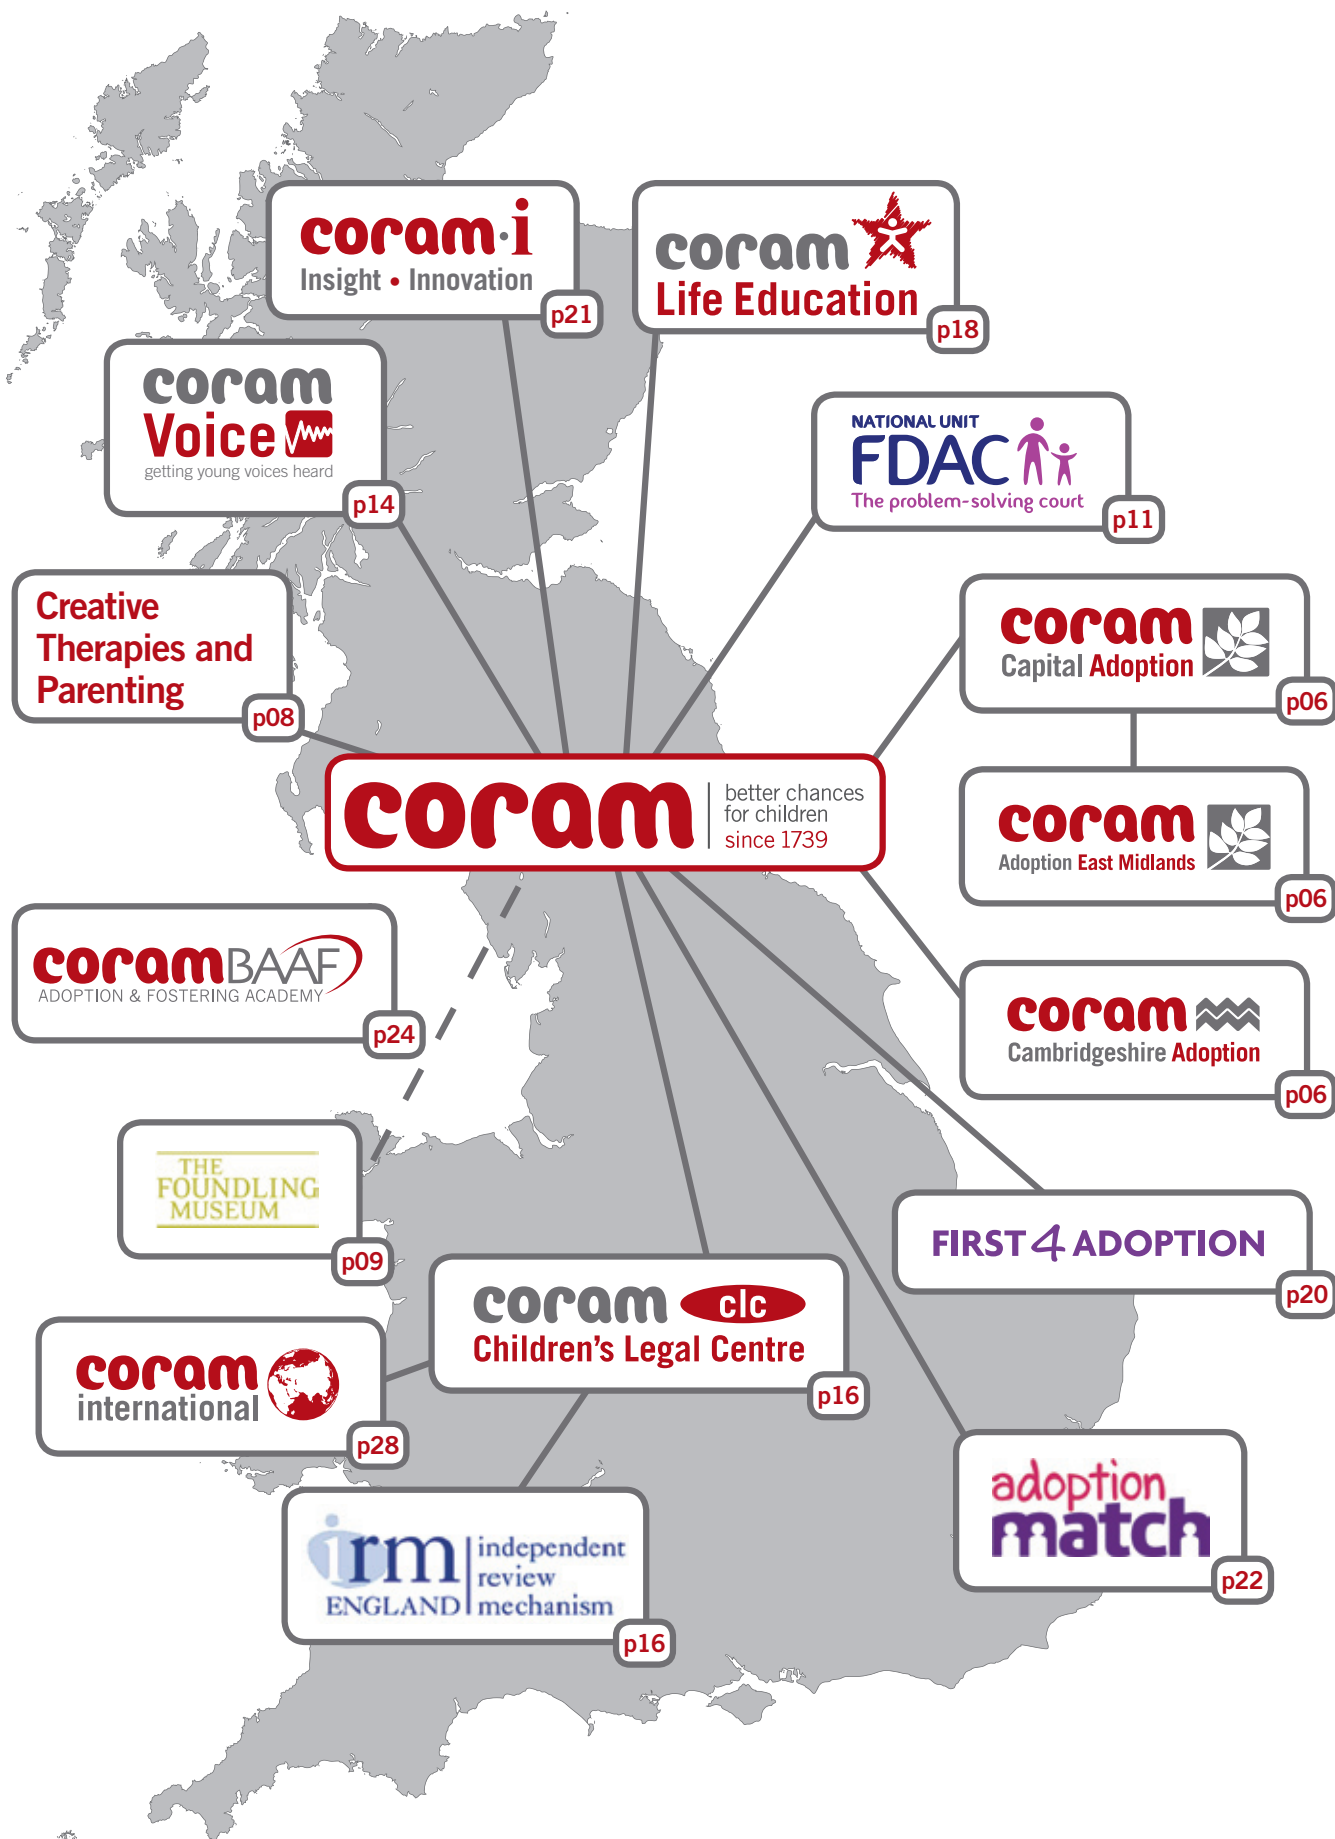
coram·i
Insight • Innovation
p21

coram
Life Education
p18

coram
Voice
getting young voices heard
p14

NATIONAL UNIT
FDAC
The problem-solving court
p11

Creative Therapies and Parenting
p08

coram
Capital Adoption
p06

coram
better chances for children
since 1739

coram
Adoption East Midlands
p06

coramBAAF
ADOPTION & FOSTERING ACADEMY
p24

coram
Cambridgeshire Adoption
p06

THE FOUNDLING MUSEUM
p09

FIRST 4 ADOPTION
p20

coram clc
Children's Legal Centre
p16

coram
international
p28

adoption match
p22

irm
ENGLAND
independent review mechanism
p16